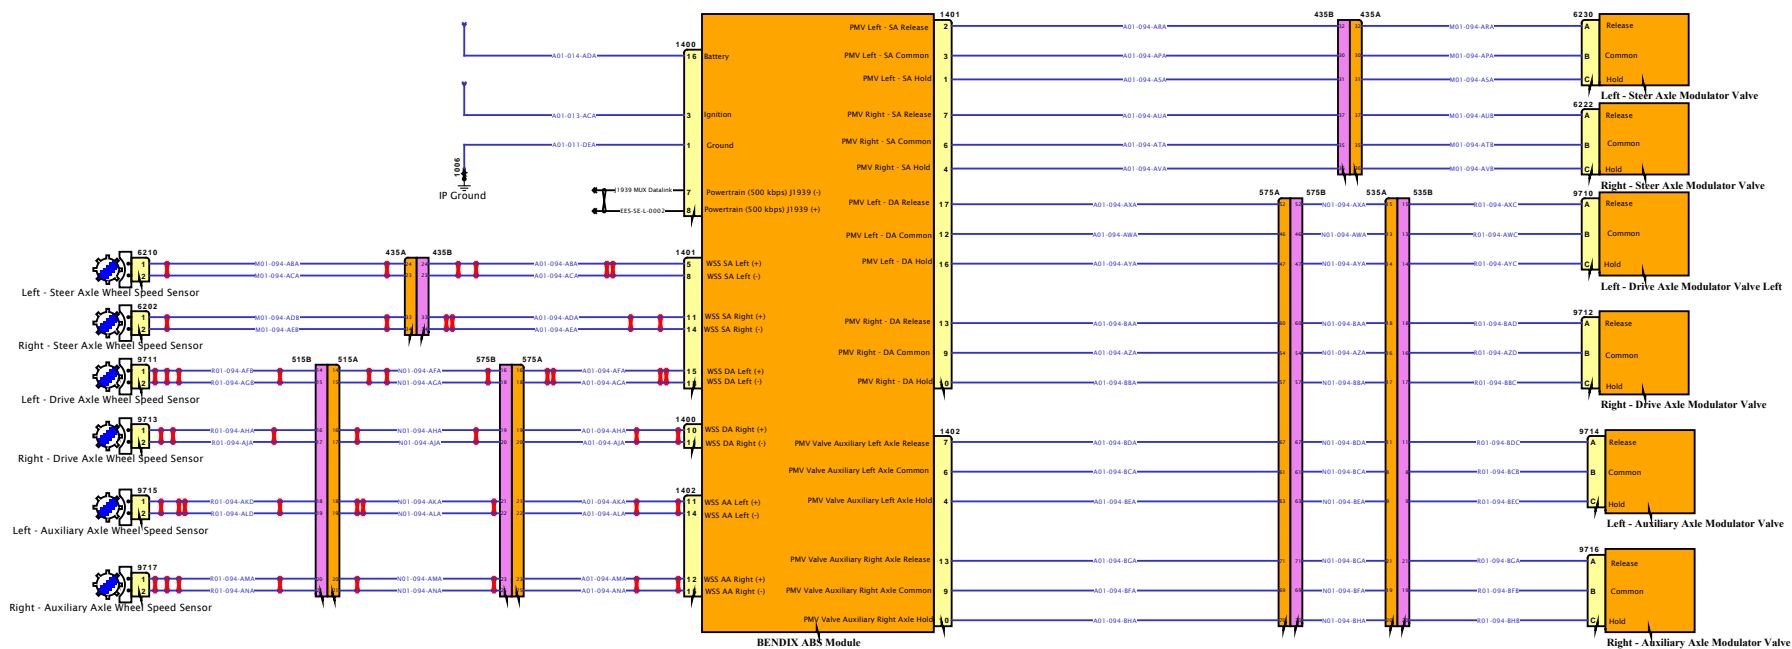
1400
16 Battery
A01-014-ADA
3 Ignition
A01-013-ACA
1 Ground
A01-011-DEA
1006
IP Ground
7 Powertrain (500 kbps) J1939 (-)
J1939 MUX Datalink
8 Powertrain (500 kbps) J1939 (+)
EES-SE-L-0002

1401
PMV Left - SA Release 2
PMV Left - SA Common 3
PMV Left - SA Hold 1
PMV Right - SA Release 7
PMV Right - SA Common 6
PMV Right - SA Hold 4
PMV Left - DA Release 17
PMV Left - DA Common 12
PMV Left - DA Hold 16
PMV Right - DA Release 13
PMV Right - DA Common 9
PMV Right - DA Hold 10

1402
PMV Valve Auxiliary Left Axle Release 7
PMV Valve Auxiliary Left Axle Common 6
PMV Valve Auxiliary Left Axle Hold 4
PMV Valve Auxiliary Right Axle Release 13
PMV Valve Auxiliary Right Axle Common 9
PMV Valve Auxiliary Right Axle Hold 10

BENDIX ABS Module

1401
5 WSS SA Left (+)
8 WSS SA Left (-)
11 WSS SA Right (+)
14 WSS SA Right (-)
15 WSS DA Left (+)
16 WSS DA Left (-)
1400
10 WSS DA Right (+)
11 WSS DA Right (-)
1402
11 WSS AA Left (+)
14 WSS AA Left (-)
12 WSS AA Right (+)
15 WSS AA Right (-)

6210
Left - Steer Axle Wheel Speed Sensor
M01-094-ABA
M01-094-ACA
6202
Right - Steer Axle Wheel Speed Sensor
M01-094-ADB
M01-094-AEB
9711
Left - Drive Axle Wheel Speed Sensor
R01-094-AFB
R01-094-AGB
9713
Right - Drive Axle Wheel Speed Sensor
R01-094-AHA
R01-094-AJA
9715
Left - Auxiliary Axle Wheel Speed Sensor
R01-094-AKD
R01-094-ALD
9717
Right - Auxiliary Axle Wheel Speed Sensor
R01-094-AMA
R01-094-ANA

435A 435B 515B 515A 575B 575A 535A 535B

A01-094-ABA
A01-094-ACA
A01-094-ADA
A01-094-AEA
N01-094-AFA
N01-094-AGA
A01-094-AFA
A01-094-AGA
N01-094-AHA
N01-094-AJA
A01-094-AHA
A01-094-AJA
N01-094-AKA
N01-094-ALA
A01-094-AKA
A01-094-ALA
N01-094-AMA
N01-094-ANA
A01-094-AMA
A01-094-ANA

A01-094-ARA
A01-094-APA
A01-094-ASA
A01-094-AUA
A01-094-ATA
A01-094-AVA
M01-094-ARA
M01-094-APA
M01-094-ASA
M01-094-AUB
M01-094-ATB
M01-094-AVB
A01-094-AXA
A01-094-AWA
A01-094-AYA
A01-094-BAA
A01-094-AZA
A01-094-BBA
N01-094-AXA
N01-094-AWA
N01-094-AYA
N01-094-BAA
N01-094-AZA
N01-094-BBA
R01-094-AXC
R01-094-AWC
R01-094-AYC
R01-094-BAD
R01-094-AZD
R01-094-BBC
A01-094-BDA
A01-094-BCA
A01-094-BEA
A01-094-BGA
A01-094-BFA
A01-094-BHA
N01-094-BDA
N01-094-BCA
N01-094-BEA
N01-094-BGA
N01-094-BFA
N01-094-BHA
R01-094-BDC
R01-094-BCB
R01-094-BEC
R01-094-BGA
R01-094-BFB
R01-094-BHB

6230
A Release
B Common
C Hold
Left - Steer Axle Modulator Valve
6222
A Release
B Common
C Hold
Right - Steer Axle Modulator Valve
9710
A Release
B Common
C Hold
Left - Drive Axle Modulator Valve Left
9712
A Release
B Common
C Hold
Right - Drive Axle Modulator Valve
9714
A Release
B Common
C Hold
Left - Auxiliary Axle Modulator Valve
9716
A Release
B Common
C Hold
Right - Auxiliary Axle Modulator Valve